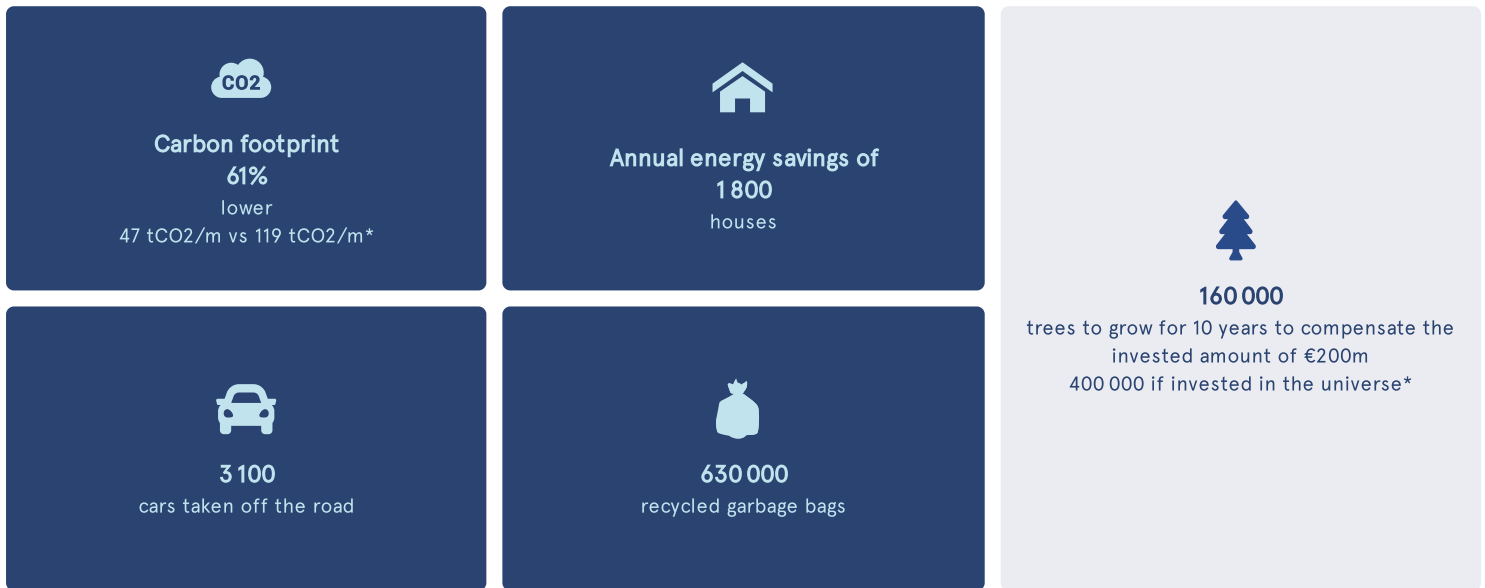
CO2

Carbon footprint
61%
lower
47 tCO2/m vs 119 tCO2/m*

Annual energy savings of
1 800
houses

160 000
trees to grow for 10 years to compensate the invested amount of €200m
400 000 if invested in the universe*

3 100
cars taken off the road

630 000
recycled garbage bags